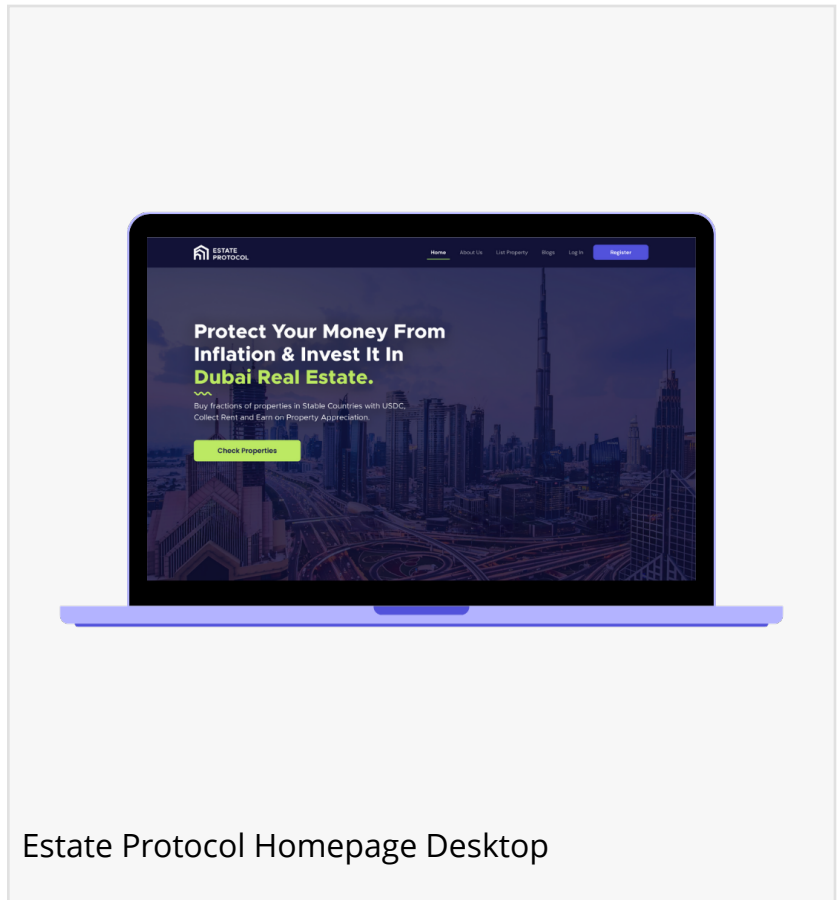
ESTATE PROTOCOL

Home About Us List Property Blogs Log In Register

Protect Your Money From Inflation & Invest It In Dubai Real Estate.

Buy fractions of properties in Stable Countries with USDC, Collect Rent and Earn on Property Appreciation.

Check Properties

Estate Protocol Homepage Desktop